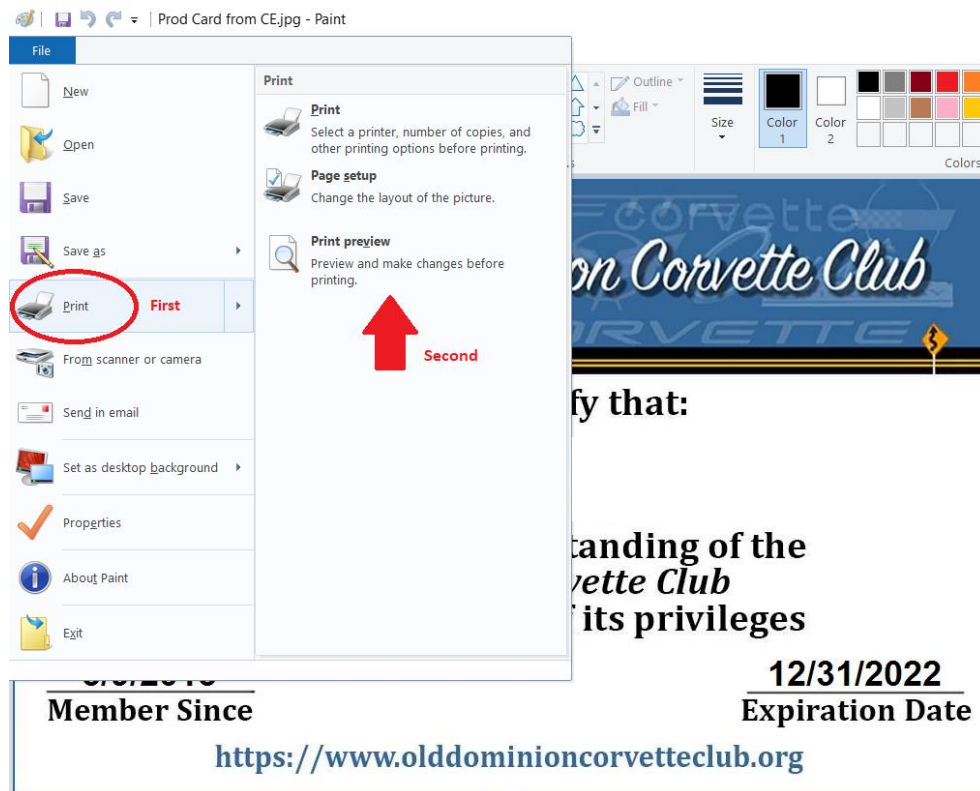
Prod Card from CE.jpg - Paint

File

New
Open
Save
Save as
Print First
From scanner or camera
Send in email
Set as desktop background
Properties
About Paint
Exit

Print

Print
Select a printer, number of copies, and other printing options before printing.

Page setup
Change the layout of the picture.

Print preview
Preview and make changes before printing.

Second

Outline
Fill
Size
Color 1
Color 2
Colors

corvette
on Corvette Club
ORVETTE

fy that:

tanding of the
vette Club
its privileges

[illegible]
Member Since

12/31/2022
Expiration Date

https://www.olddominioncorvetteclub.org